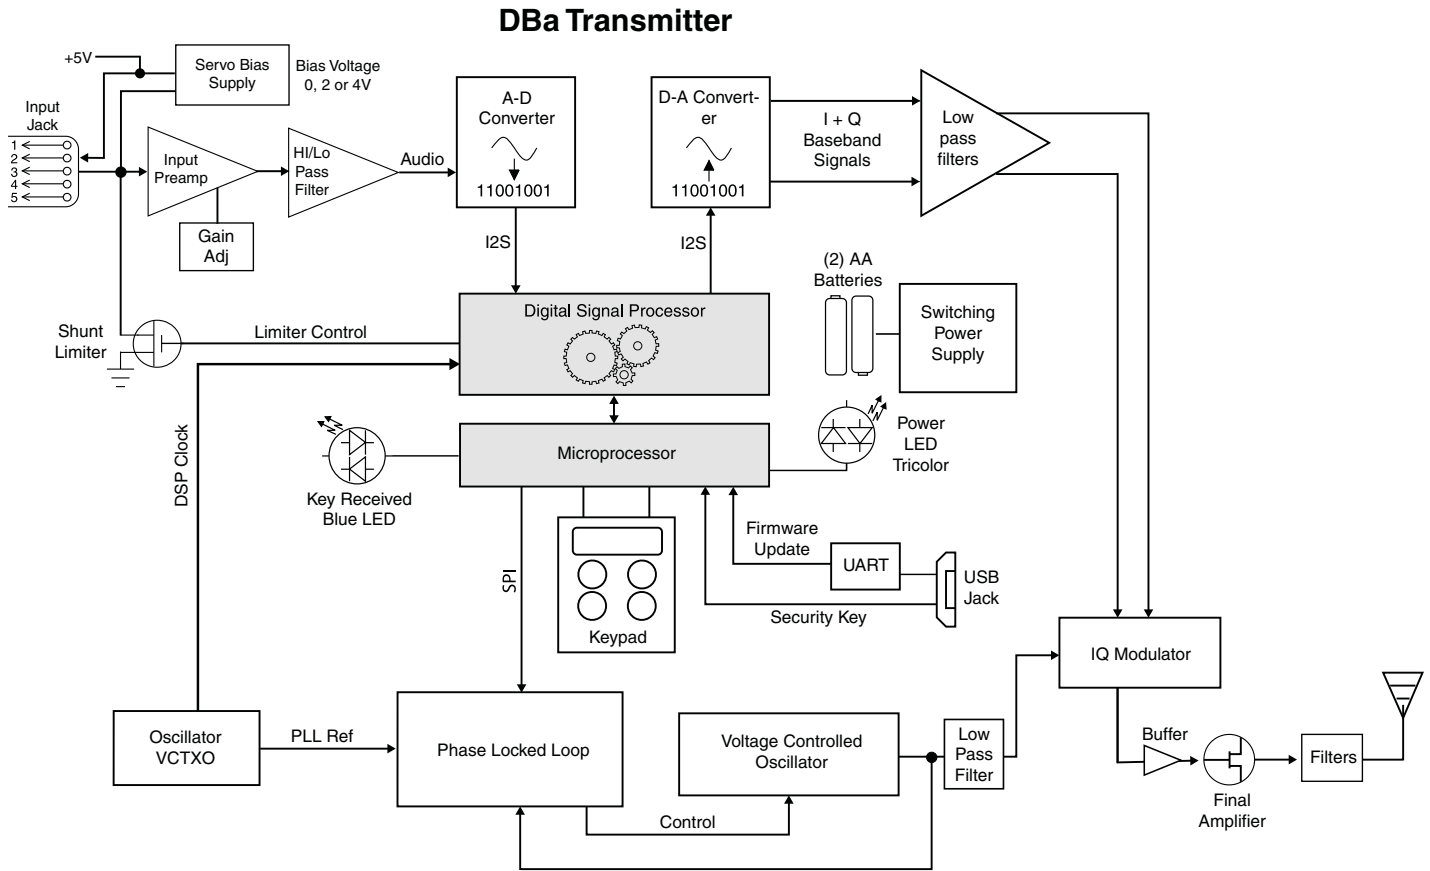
DBa Transmitter

+5V

Servo Bias Supply

Bias Voltage 0, 2 or 4V

Input Jack

1
2
3
4
5

Input Preamp

Gain Adj

HI/Lo Pass Filter

Audio

A-D Converter

11001001

D-A Converter

11001001

I + Q Baseband Signals

Low pass filters

I2S

I2S

Digital Signal Processor

(2) AA Batteries

Switching Power Supply

Shunt Limiter

Limiter Control

DSP Clock

Microprocessor

Key Received Blue LED

Power LED Tricolor

Firmware Update

UART

USB Jack

Security Key

SPI

Keypad

IQ Modulator

Oscillator VCTXO

PLL Ref

Phase Locked Loop

Voltage Controlled Oscillator

Low Pass Filter

Buffer

Final Amplifier

Filters

Control